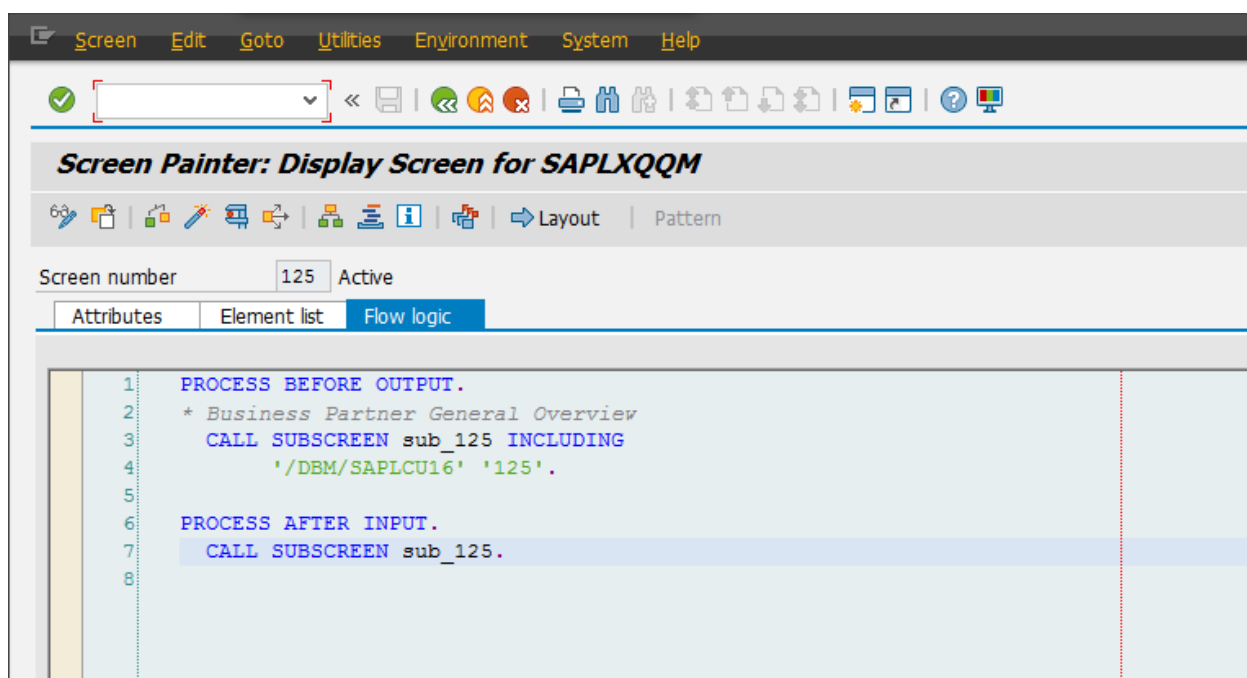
Screen Edit Goto Utilities Environment System Help

Screen Painter: Display Screen for SAPLXQQM

Layout Pattern

Screen number 125 Active

Attributes Element list Flow logic

1 PROCESS BEFORE OUTPUT.
2 * Business Partner General Overview
3 CALL SUBSCREEN sub_125 INCLUDING
4 '/DBM/SAPLCU16' '125'.
5
6 PROCESS AFTER INPUT.
7 CALL SUBSCREEN sub_125.
8